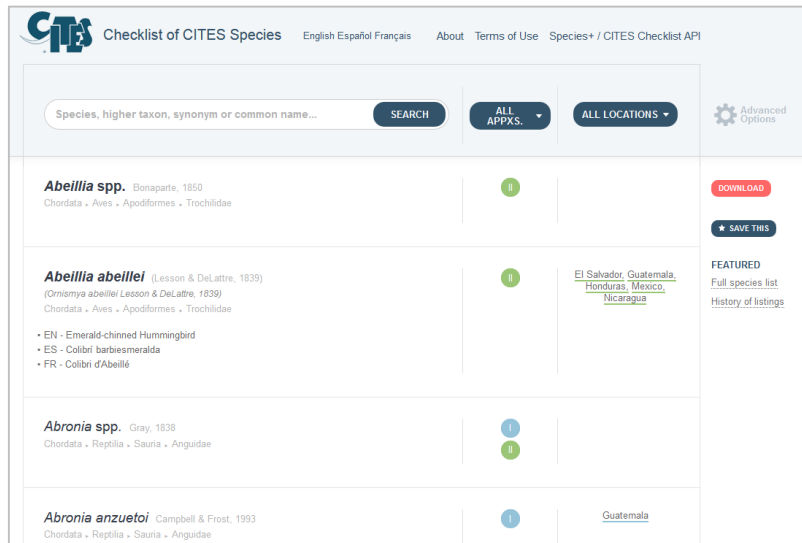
CITES Checklist of CITES Species English Español Français About Terms of Use Species+ / CITES Checklist API

Species, higher taxon, synonym or common name... SEARCH

ALL APPXS.

ALL LOCATIONS

Advanced Options

Abeillia spp. Bonaparte, 1850
Chordata . Aves . Apodiformes . Trochilidae

II

DOWNLOAD

SAVE THIS

FEATURED
Full species list
History of listings

Abeillia abeillei (Lesson & DeLattre, 1839)
(Ornismya abeillei Lesson & DeLattre, 1839)
Chordata . Aves . Apodiformes . Trochilidae

• EN - Emerald-chinned Hummingbird
• ES - Colibrí barbiesmeralda
• FR - Colibri d'Abeillé

II

El Salvador, Guatemala, Honduras, Mexico, Nicaragua

Abronia spp. Gray, 1838
Chordata . Reptilia . Sauria . Anguidae

I
II

Abronia anzuetoi Campbell & Frost, 1993
Chordata . Reptilia . Sauria . Anguidae

I

Guatemala